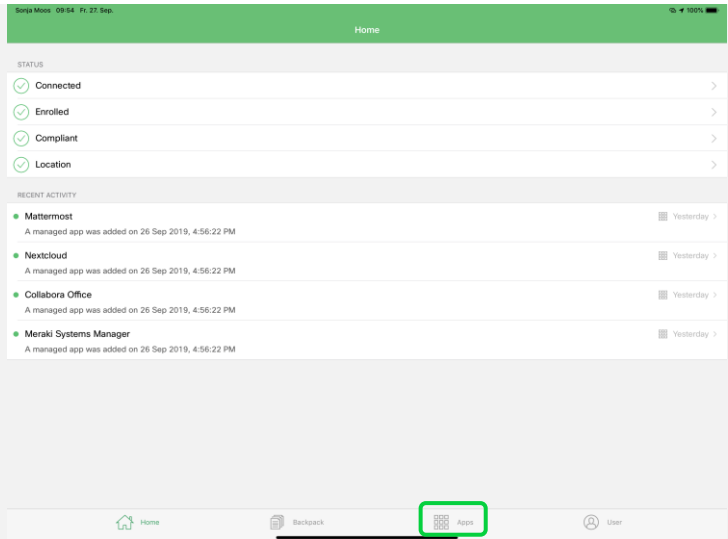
Sonja Moos 09:54 Fr. 27. Sep.
100%

Home

STATUS

Connected

Enrolled

Compliant

Location

RECENT ACTIVITY

Mattermost
A managed app was added on 26 Sep 2019, 4:56:22 PM
Yesterday

Nextcloud
A managed app was added on 26 Sep 2019, 4:56:22 PM
Yesterday

Collabora Office
A managed app was added on 26 Sep 2019, 4:56:22 PM
Yesterday

Meraki Systems Manager
A managed app was added on 26 Sep 2019, 4:56:22 PM
Yesterday

Home
Backpack
Apps
User